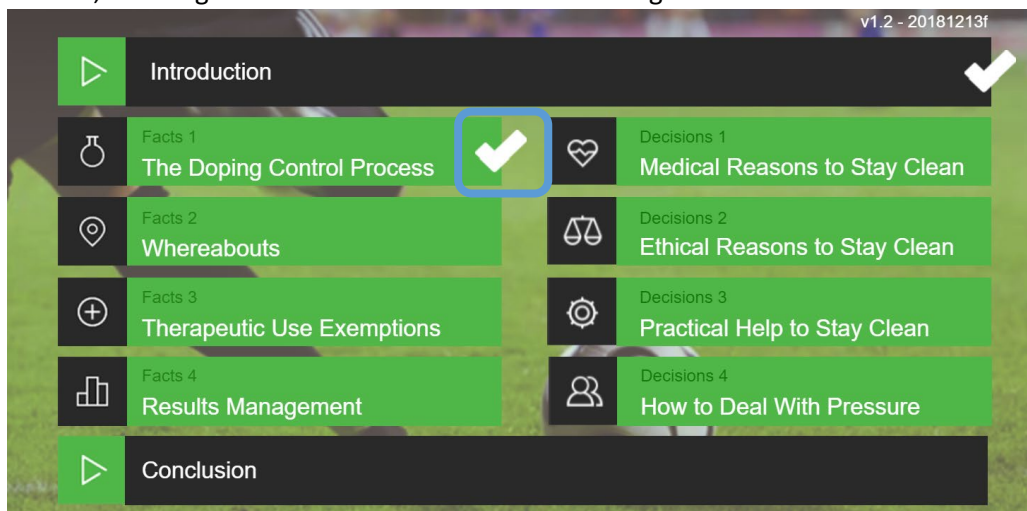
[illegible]

v1.2 - 20181213f

Introduction

Facts 1
The Doping Control Process

Decisions 1
Medical Reasons to Stay Clean

Facts 2
Whereabouts

Decisions 2
Ethical Reasons to Stay Clean

Facts 3
Therapeutic Use Exemptions

Decisions 3
Practical Help to Stay Clean

Facts 4
Results Management

Decisions 4
How to Deal With Pressure

Conclusion